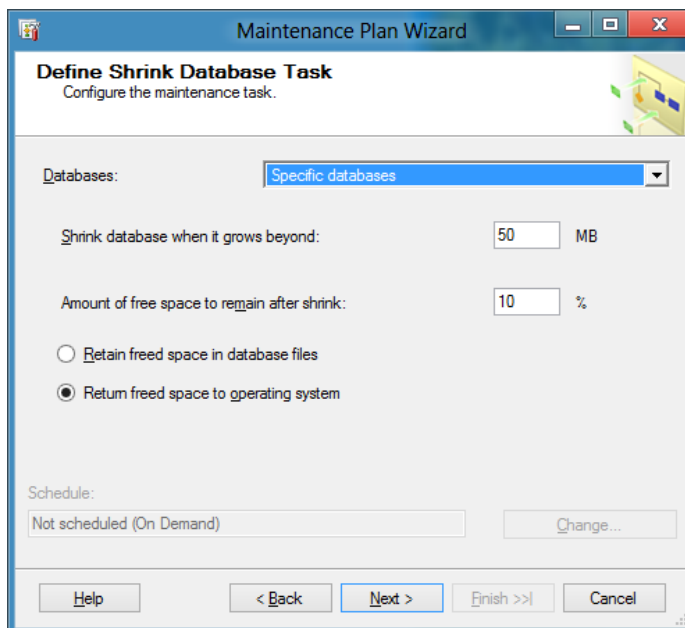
Maintenance Plan Wizard

Define Shrink Database Task
Configure the maintenance task.

Databases: Specific databases

Shrink database when it grows beyond: 50 MB

Amount of free space to remain after shrink: 10 %

Retain freed space in database files

Return freed space to operating system

Schedule:

Not scheduled (On Demand)

Change...

Help

< Back

Next >

Finish >>|

Cancel